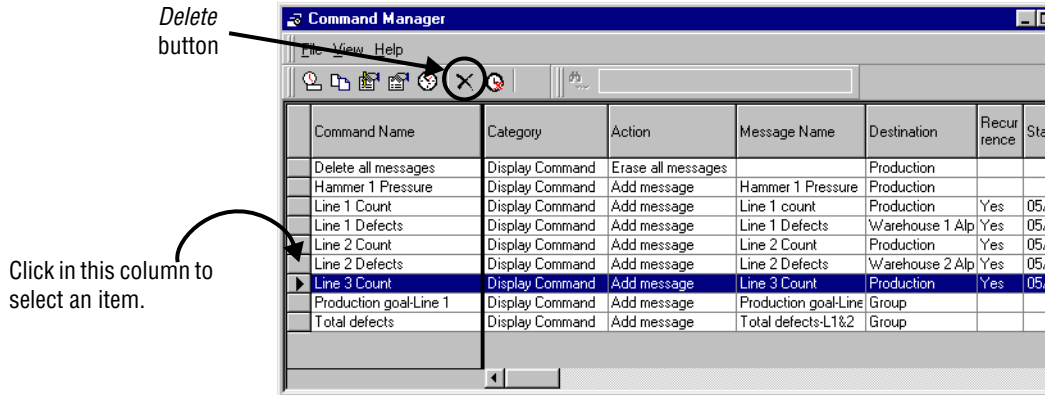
*Delete* button

Command Manager

File View Help

Click in this column to select an item.

| Command Name | Category | Action | Message Name | Destination | Recurrence | Sta |
|---|---|---|---|---|---|---|
| Delete all messages | Display Command | Erase all messages | | Production | | |
| Hammer 1 Pressure | Display Command | Add message | Hammer 1 Pressure | Production | | |
| Line 1 Count | Display Command | Add message | Line 1 count | Production | Yes | 05/ |
| Line 1 Defects | Display Command | Add message | Line 1 Defects | Warehouse 1 Alp | Yes | 05/ |
| Line 2 Count | Display Command | Add message | Line 2 Count | Production | Yes | 05/ |
| Line 2 Defects | Display Command | Add message | Line 2 Defects | Warehouse 2 Alp | Yes | 05/ |
| Line 3 Count | Display Command | Add message | Line 3 Count | Production | Yes | 05/ |
| Production goal-Line 1 | Display Command | Add message | Production goal-Line | Group | | |
| Total defects | Display Command | Add message | Total defects-L1&2 | Group | | |